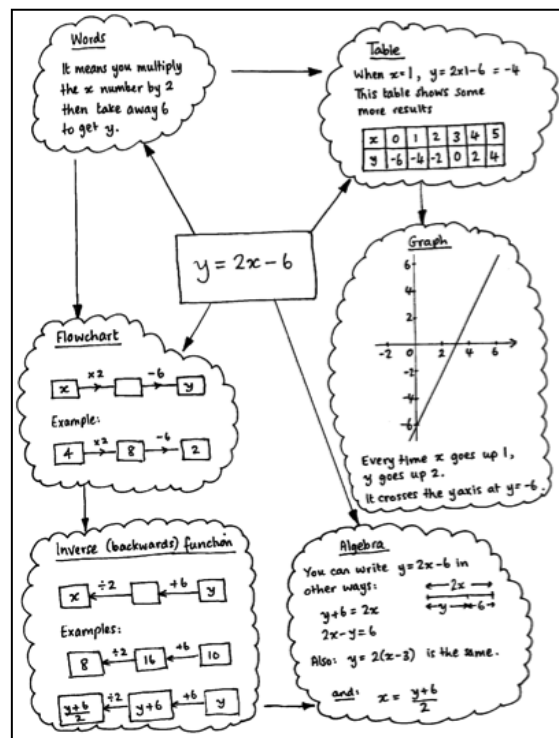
Words

It means you multiply the $x$ number by 2 then take away 6 to get $y$.

Table

When $x = 1$, $y = 2\times1 - 6 = -4$

This table shows some more results

| $x$ | 0 | 1 | 2 | 3 | 4 | 5 |
|---|---|---|---|---|---|---|
| $y$ | -6 | -4 | -2 | 0 | 2 | 4 |

$y = 2x - 6$

Graph

6, 4, 2, 0, -2, -4, -6

-2, 0, 2, 4, 6

Every time $x$ goes up 1, $y$ goes up 2.

It crosses the y axis at $y = -6$.

Flowchart

$x$ $\times 2$ → $-6$ → $y$

Example:

4 $\times 2$ → 8 $-6$ → 2

Inverse (backwards) function

$x$ $\div 2$ ← $+6$ ← $y$

Examples:

8 $\div 2$ ← 16 $+6$ ← 10

$\frac{y+6}{2}$ $\div 2$ ← $y+6$ $+6$ ← $y$

Algebra

You can write $y = 2x - 6$ in other ways:

$y + 6 = 2x$

$2x - y = 6$

← $2x$ →

← $y$ → ← $6$ →

Also: $y = 2(x - 3)$ is the same.

and: $x = \frac{y+6}{2}$